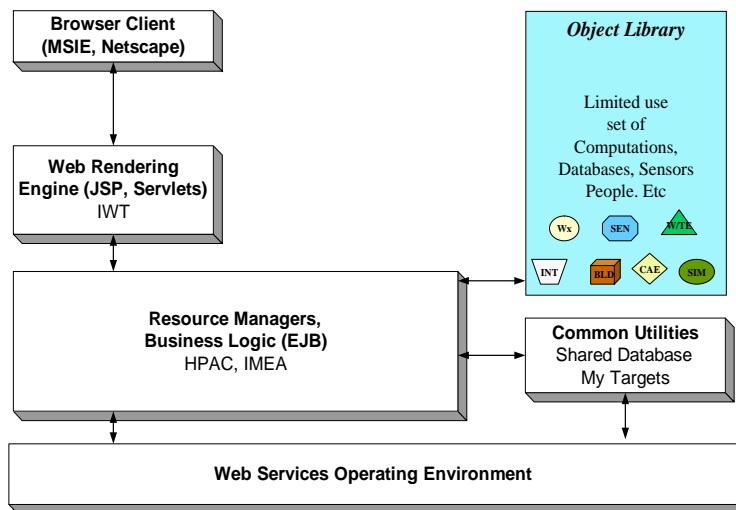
Browser Client (MSIE, Netscape)

Web Rendering Engine (JSP, Servlets)
IWT

Object Library

Limited use set of Computations, Databases, Sensors People. Etc

Wx
SEN
W/TE
INT
BLD
CAE
SIM

Resource Managers, Business Logic (EJB)
HPAC, IMEA

Common Utilities
Shared Database
My Targets

Web Services Operating Environment